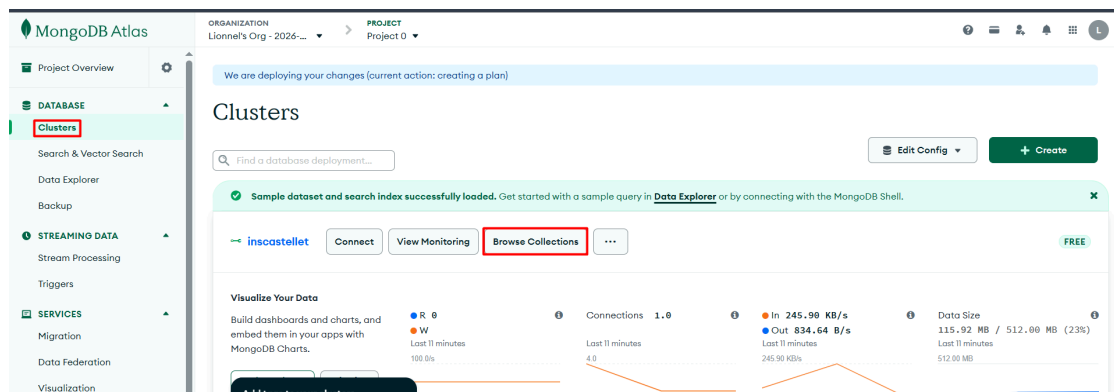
MongoDB Atlas

ORGANIZATION
Lionnel's Org - 2026-...

PROJECT
Project 0

L

Project Overview

DATABASE
Clusters
Search & Vector Search
Data Explorer
Backup

STREAMING DATA
Stream Processing
Triggers

SERVICES
Migration
Data Federation
Visualization

We are deploying your changes (current action: creating a plan)

Clusters

Find a database deployment...

Edit Config

+ Create

Sample dataset and search index successfully loaded. Get started with a sample query in Data Explorer or by connecting with the MongoDB Shell.

inscastellet

Connect

View Monitoring

Browse Collections

...

FREE

Visualize Your Data

Build dashboards and charts, and embed them in your apps with MongoDB Charts.

R 0
W
Last 11 minutes
100.0/s

Connections 1.0
Last 11 minutes
4.0

In 245.90 KB/s
Out 834.64 B/s
Last 11 minutes
245.90 KB/s

Data Size
115.92 MB / 512.00 MB (23%)
Last 11 minutes
512.00 MB